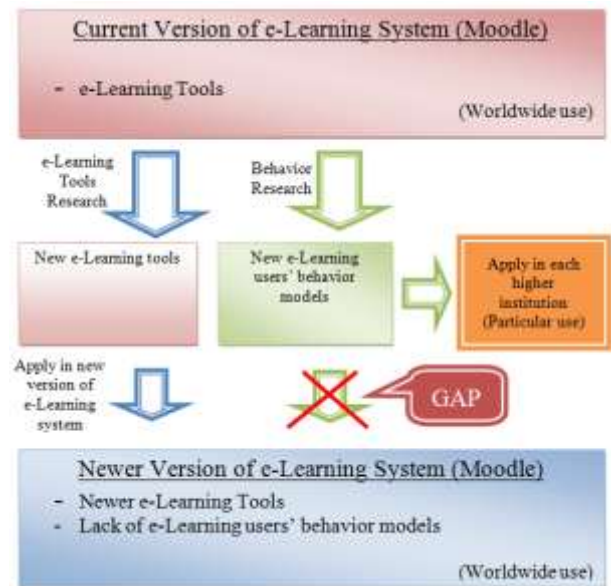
Current Version of e-Learning System (Moodle)

- e-Learning Tools

(Worldwide use)

e-Learning Tools Research

Behavior Research

New e-Learning tools

New e-Learning users' behavior models

Apply in each higher institution (Particular use)

Apply in new version of e-Learning system

GAP

Newer Version of e-Learning System (Moodle)

- Newer e-Learning Tools
- Lack of e-Learning users' behavior models

(Worldwide use)